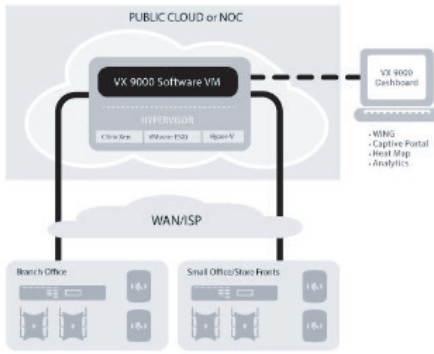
PUBLIC CLOUD or NOC

VX 9000 Software VM

HYPERVISOR

Citrix Xen

VMware ESXi

Hyper-V

VX 9000 Dashboard

- WiNG
- Captive Portal
- Heat Map
- Analytics

WAN/ISP

Branch Office

Small Office/Store Fronts